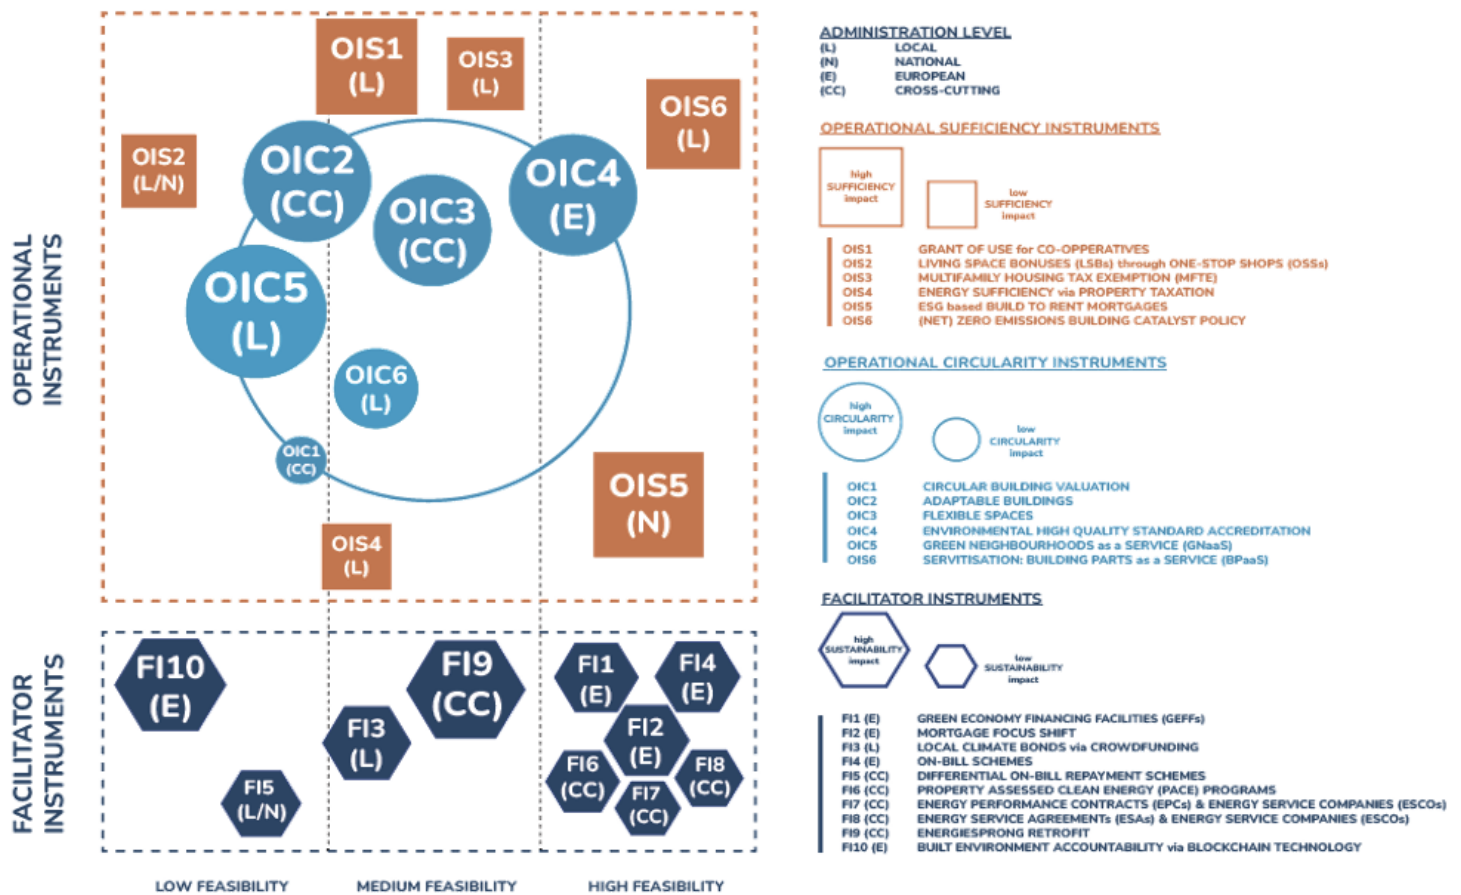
OPERATIONAL INSTRUMENTS

OIS1 (L)
OIS3 (L)
OIS6 (L)
OIS2 (L/N)
OIC2 (CC)
OIC3 (CC)
OIC4 (E)
OIC5 (L)
OIC6 (L)
OIC1 (CC)
OIS5 (N)
OIS4 (L)

FACILITATOR INSTRUMENTS

FI10 (E)
FI9 (CC)
FI1 (E)
FI4 (E)
FI3 (L)
FI2 (E)
FI6 (CC)
FI8 (CC)
FI7 (CC)
FI5 (L/N)

LOW FEASIBILITY
MEDIUM FEASIBILITY
HIGH FEASIBILITY

ADMINISTRATION LEVEL
(L) LOCAL
(N) NATIONAL
(E) EUROPEAN
(CC) CROSS-CUTTING

OPERATIONAL SUFFICIENCY INSTRUMENTS
high SUFFICIENCY impact
low SUFFICIENCY impact

OIS1 GRANT OF USE for CO-OPPERATIVES
OIS2 LIVING SPACE BONUSES (LSBs) through ONE-STOP SHOPS (OSSs)
OIS3 MULTIFAMILY HOUSING TAX EXEMPTION (MFTE)
OIS4 ENERGY SUFFICIENCY via PROPERTY TAXATION
OIS5 ESG based BUILD TO RENT MORTGAGES
OIS6 (NET) ZERO EMISSIONS BUILDING CATALYST POLICY

OPERATIONAL CIRCULARITY INSTRUMENTS
high CIRCULARITY impact
low CIRCULARITY impact

OIC1 CIRCULAR BUILDING VALUATION
OIC2 ADAPTABLE BUILDINGS
OIC3 FLEXIBLE SPACES
OIC4 ENVIRONMENTAL HIGH QUALITY STANDARD ACCREDITATION
OIC5 GREEN NEIGHBOURHOODS as a SERVICE (GNaaS)
OIS6 SERVITISATION: BUILDING PARTS as a SERVICE (BPaaS)

FACILITATOR INSTRUMENTS
high SUSTAINABILITY impact
low SUSTAINABILITY impact

FI1 (E) GREEN ECONOMY FINANCING FACILITIES (GEFFs)
FI2 (E) MORTGAGE FOCUS SHIFT
FI3 (L) LOCAL CLIMATE BONDS via CROWDFUNDING
FI4 (E) ON-BILL SCHEMES
FI5 (CC) DIFFERENTIAL ON-BILL REPAYMENT SCHEMES
FI6 (CC) PROPERTY ASSESSED CLEAN ENERGY (PACE) PROGRAMS
FI7 (CC) ENERGY PERFORMANCE CONTRACTS (EPCs) & ENERGY SERVICE COMPANIES (ESCOs)
FI8 (CC) ENERGY SERVICE AGREEMENTs (ESAs) & ENERGY SERVICE COMPANIES (ESCOs)
FI9 (CC) ENERGIESPRONG RETROFIT
FI10 (E) BUILT ENVIRONMENT ACCOUNTABILITY via BLOCKCHAIN TECHNOLOGY